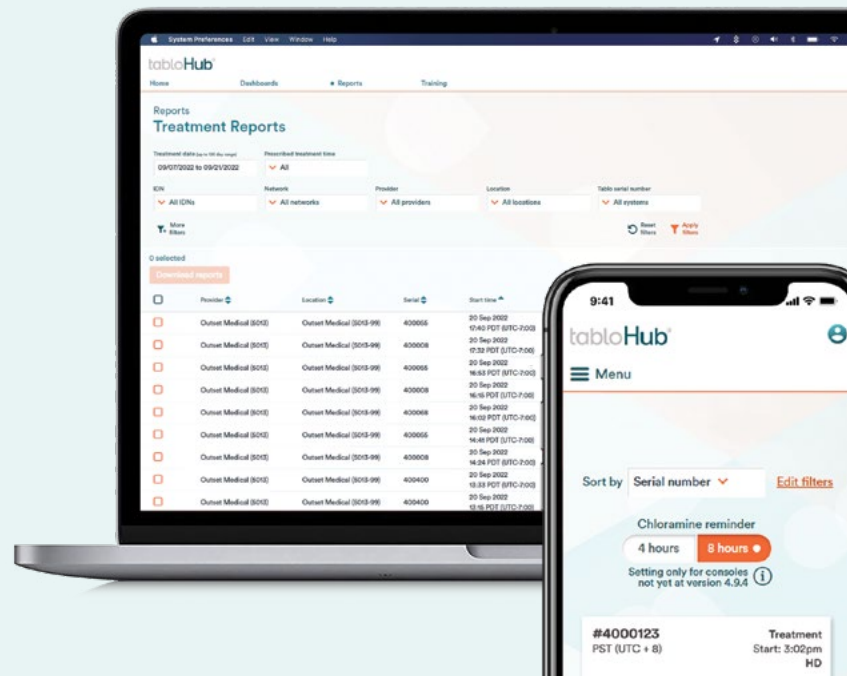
System Preferences Edit View Window Help

tabloHub

Home Dashboards Reports Training

Reports
Treatment Reports

Treatment date (up to 180 day range)
09/07/2022 to 09/21/2022

Prescribed treatment time
All

IDN
All IDNs

Network
All networks

Provider
All providers

Location
All locations

Tablo serial number
All systems

More filters

Reset filters

Apply filters

0 selected

Download reports

| | Provider | Location | Serial | Start time |
|---|---|---|---|---|
| | Outset Medical (5013) | Outset Medical (5013-99) | 400055 | 20 Sep 2022 17:40 PDT (UTC-7:00) |
| | Outset Medical (5013) | Outset Medical (5013-99) | 400008 | 20 Sep 2022 17:32 PDT (UTC-7:00) |
| | Outset Medical (5013) | Outset Medical (5013-99) | 400055 | 20 Sep 2022 16:53 PDT (UTC-7:00) |
| | Outset Medical (5013) | Outset Medical (5013-99) | 400008 | 20 Sep 2022 16:15 PDT (UTC-7:00) |
| | Outset Medical (5013) | Outset Medical (5013-99) | 400008 | 20 Sep 2022 16:02 PDT (UTC-7:00) |
| | Outset Medical (5013) | Outset Medical (5013-99) | 400055 | 20 Sep 2022 14:41 PDT (UTC-7:00) |
| | Outset Medical (5013) | Outset Medical (5013-99) | 400008 | 20 Sep 2022 14:24 PDT (UTC-7:00) |
| | Outset Medical (5013) | Outset Medical (5013-99) | 400400 | 20 Sep 2022 12:33 PDT (UTC-7:00) |
| | Outset Medical (5013) | Outset Medical (5013-99) | 400400 | 20 Sep 2022 12:15 PDT (UTC-7:00) |

9:41

tabloHub

Menu

Sort by Serial number

Edit filters

Chloramine reminder

4 hours 8 hours

Setting only for consoles not yet at version 4.9.4

#4000123
PST (UTC + 8)

Treatment
Start: 3:02pm
HD